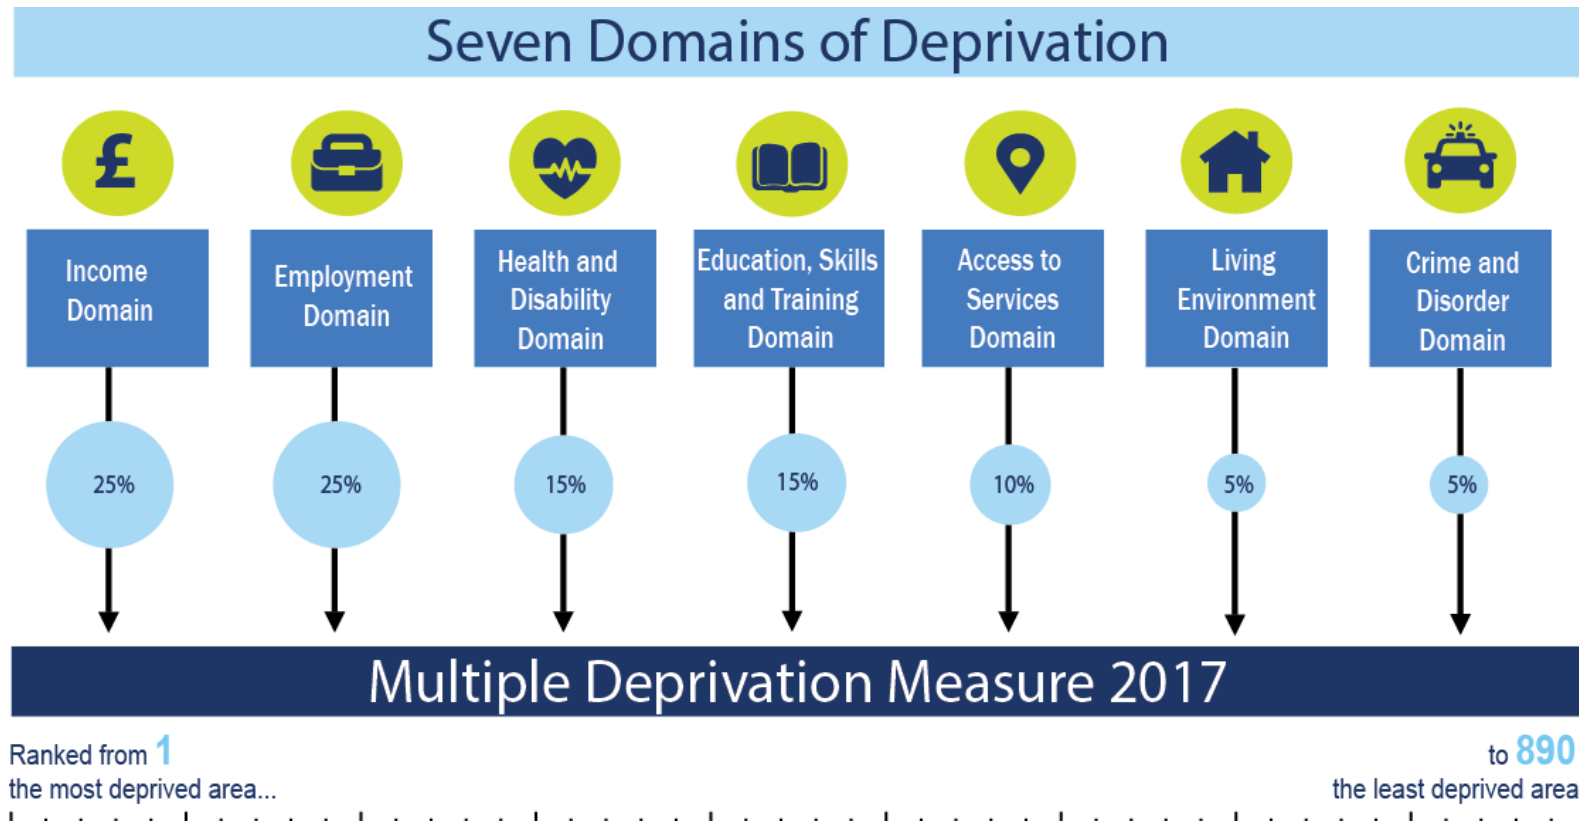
Seven Domains of Deprivation

Income Domain

Employment Domain

Health and Disability Domain

Education, Skills and Training Domain

Access to Services Domain

Living Environment Domain

Crime and Disorder Domain

25%

25%

15%

15%

10%

5%

5%

Multiple Deprivation Measure 2017

Ranked from 1 the most deprived area...

to 890 the least deprived area